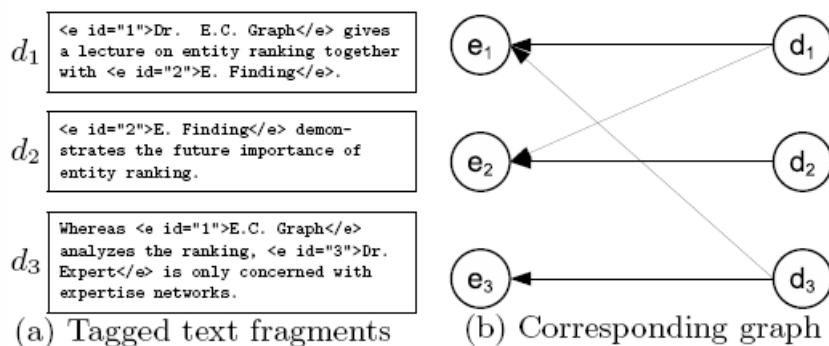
$d_1$ <e id="1">Dr. E.C. Graph</e> gives a lecture on entity ranking together with <e id="2">E. Finding</e>.

$d_2$ <e id="2">E. Finding</e> demonstrates the future importance of entity ranking.

$d_3$ Whereas <e id="1">E.C. Graph</e> analyzes the ranking, <e id="3">Dr. Expert</e> is only concerned with expertise networks.

(a) Tagged text fragments

$e_1$ $d_1$ $e_2$ $d_2$ $e_3$ $d_3$

(b) Corresponding graph